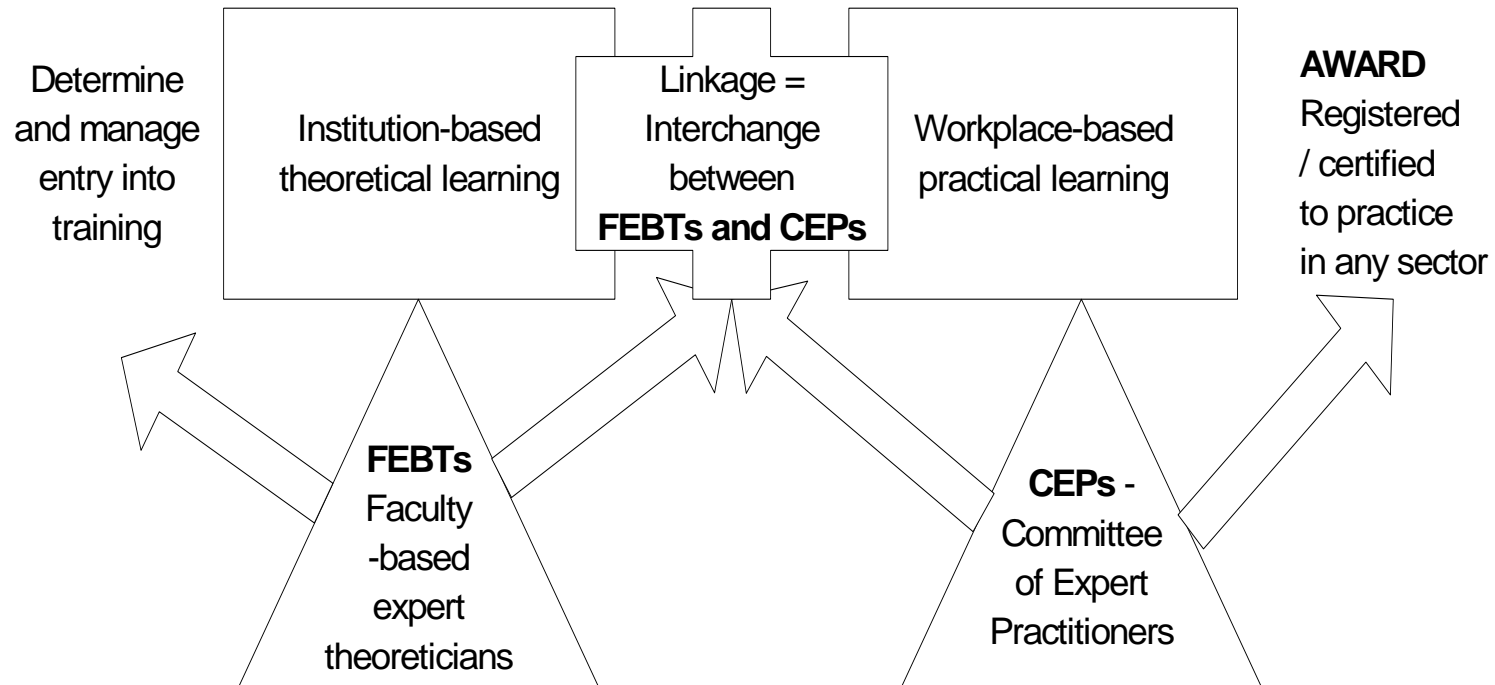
Determine and manage entry into training

Institution-based theoretical learning

Linkage = Interchange between **FEBTs and CEPs**

Workplace-based practical learning

**AWARD** Registered / certified to practice in any sector

**FEBTs** Faculty -based expert theoreticians

**CEPs** - Committee of Expert Practitioners